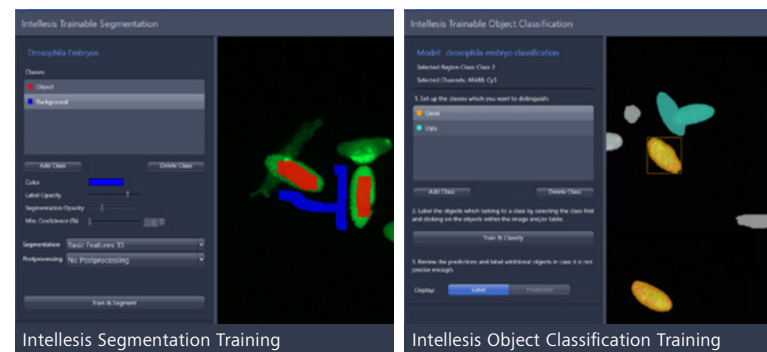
Intellesis Trainable Segmentation

Drosophila Embryos

Classes

Object

Background

Add Class

Delete Class

Color

Label Opacity

Segmentation Opacity

Min. Confidence (%)

Segmentation Basic Features 33

Postprocessing No Postprocessing

Train & Segment

Intellesis Segmentation Training

Intellesis Trainable Object Classification

Model: drosophila embryo classification

Selected Region Class: Class 2

Selected Channels: AF488, Cy3

1. Set up the classes which you want to distinguish

Good

Ugly

Add Class

Delete Class

2. Label the objects which belong to a class by selecting the class first and clicking on the objects within the image and/or table.

Train & Classify

3. Review the predictions and label additional objects in case it is not precise enough.

Display: Label Prediction

Intellesis Object Classification Training